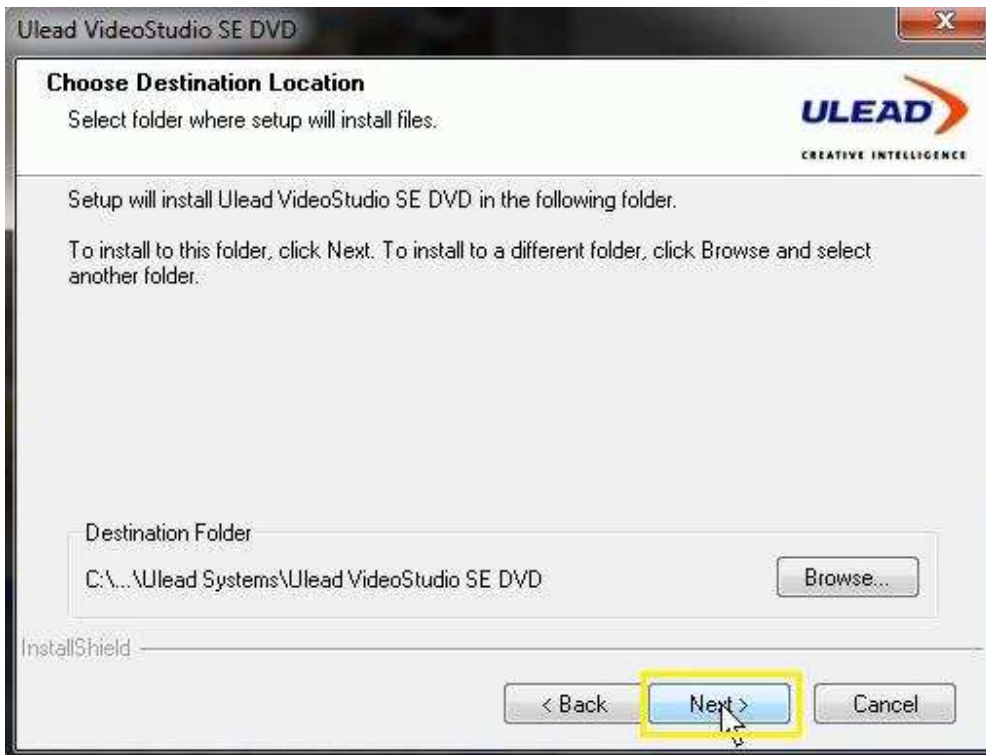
Ulead VideoStudio SE DVD

Choose Destination Location

Select folder where setup will install files.

ULEAD

CREATIVE INTELLIGENCE

Setup will install Ulead VideoStudio SE DVD in the following folder.

To install to this folder, click Next. To install to a different folder, click Browse and select another folder.

Destination Folder

C:\...\Ulead Systems\Ulead VideoStudio SE DVD

Browse...

InstallShield

< Back

Next >

Cancel